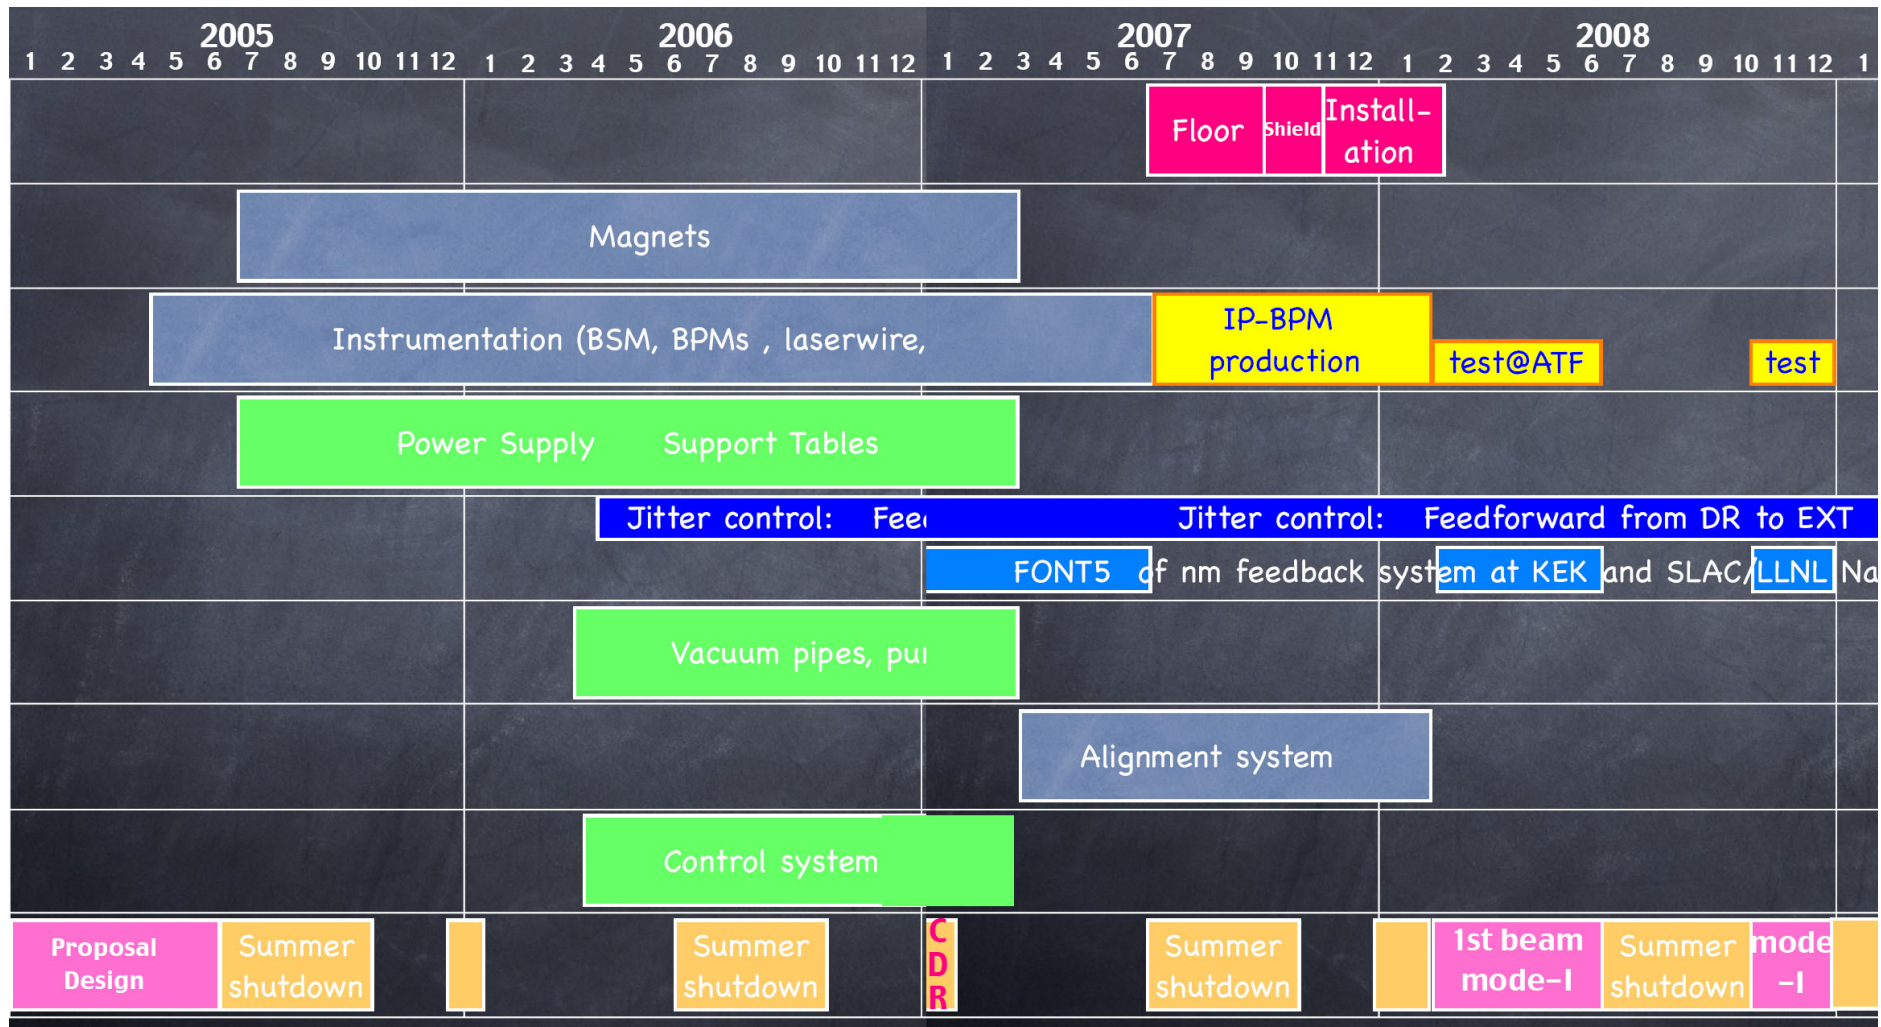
2005
1 2 3 4 5 6 7 8 9 10 11 12
2006
1 2 3 4 5 6 7 8 9 10 11 12
2007
1 2 3 4 5 6 7 8 9 10 11 12
2008
1 2 3 4 5 6 7 8 9 10 11 12
1

Floor | Shield | Install-ation

Magnets

Instrumentation (BSM, BPMs , laserwire,

IP-BPM production

test@ATF

test

Power Supply Support Tables

Jitter control: Fee

Jitter control: Feedforward from DR to EXT

FONT5 of nm feedback system at KEK and SLAC/LLNL Na

Vacuum pipes, pu

Alignment system

Control system

Proposal Design

Summer shutdown

Summer shutdown

C D R

Summer shutdown

1st beam mode-I

Summer shutdown

mode -I